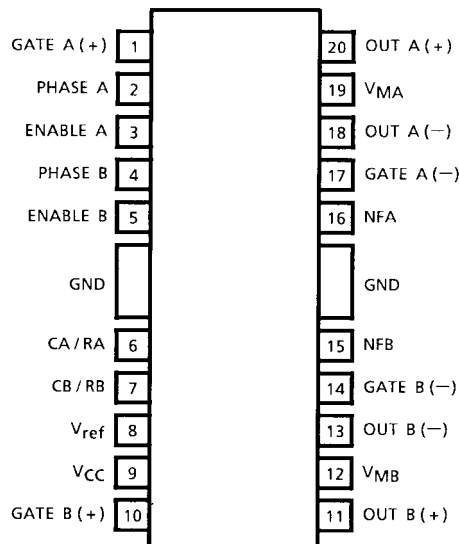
GATE A (+) 1
PHASE A 2
ENABLE A 3
PHASE B 4
ENABLE B 5
GND
CA / RA 6
CB / RB 7
$V_{ref}$ 8
$V_{CC}$ 9
GATE B (+) 10

20 OUT A (+)
19 $V_{MA}$
18 OUT A (−)
17 GATE A (−)
16 NFA
GND
15 NFB
14 GATE B (−)
13 OUT B (−)
12 $V_{MB}$
11 OUT B (+)